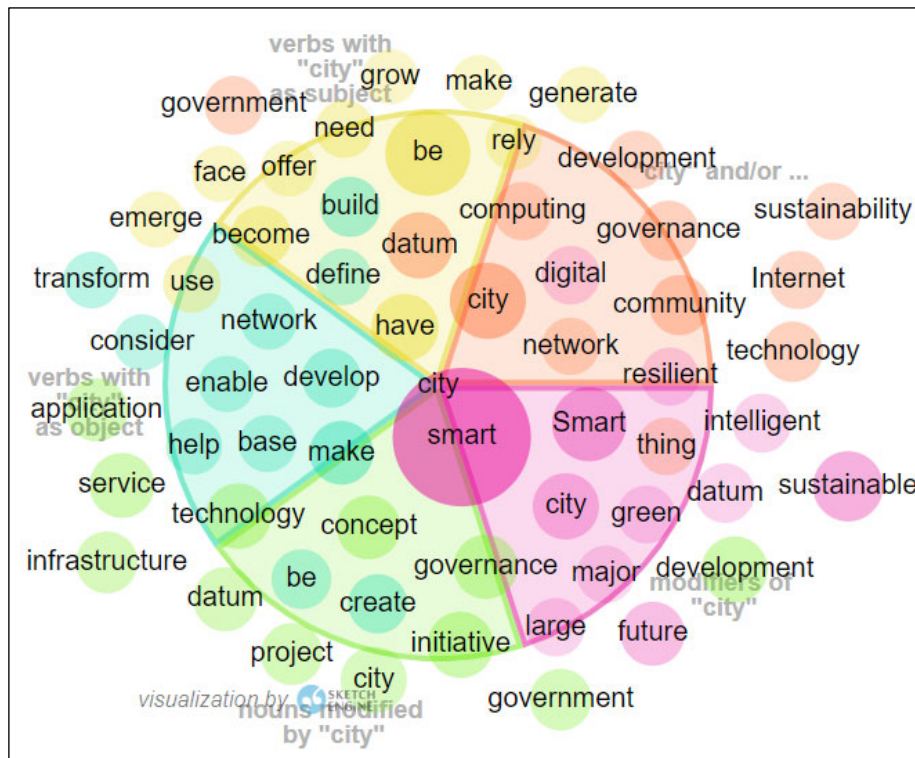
verbs with "city" as subject
grow
make
generate
government
need
be
rely
development
"city" and/or ...
face
offer
build
computing
governance
sustainability
emerge
become
datum
digital
transform
use
define
city
Internet
community
network
have
network
technology
consider
resilient
verbs with "city" as object
application
enable
develop
city
Smart
intelligent
help
base
make
smart
thing
sustainable
service
city
green
datum
technology
concept
infrastructure
be
governance
major
development
modifiers of "city"
datum
create
large
future
project
initiative
city
visualization by SKETCH ENGINE
nouns modified by "city"
government